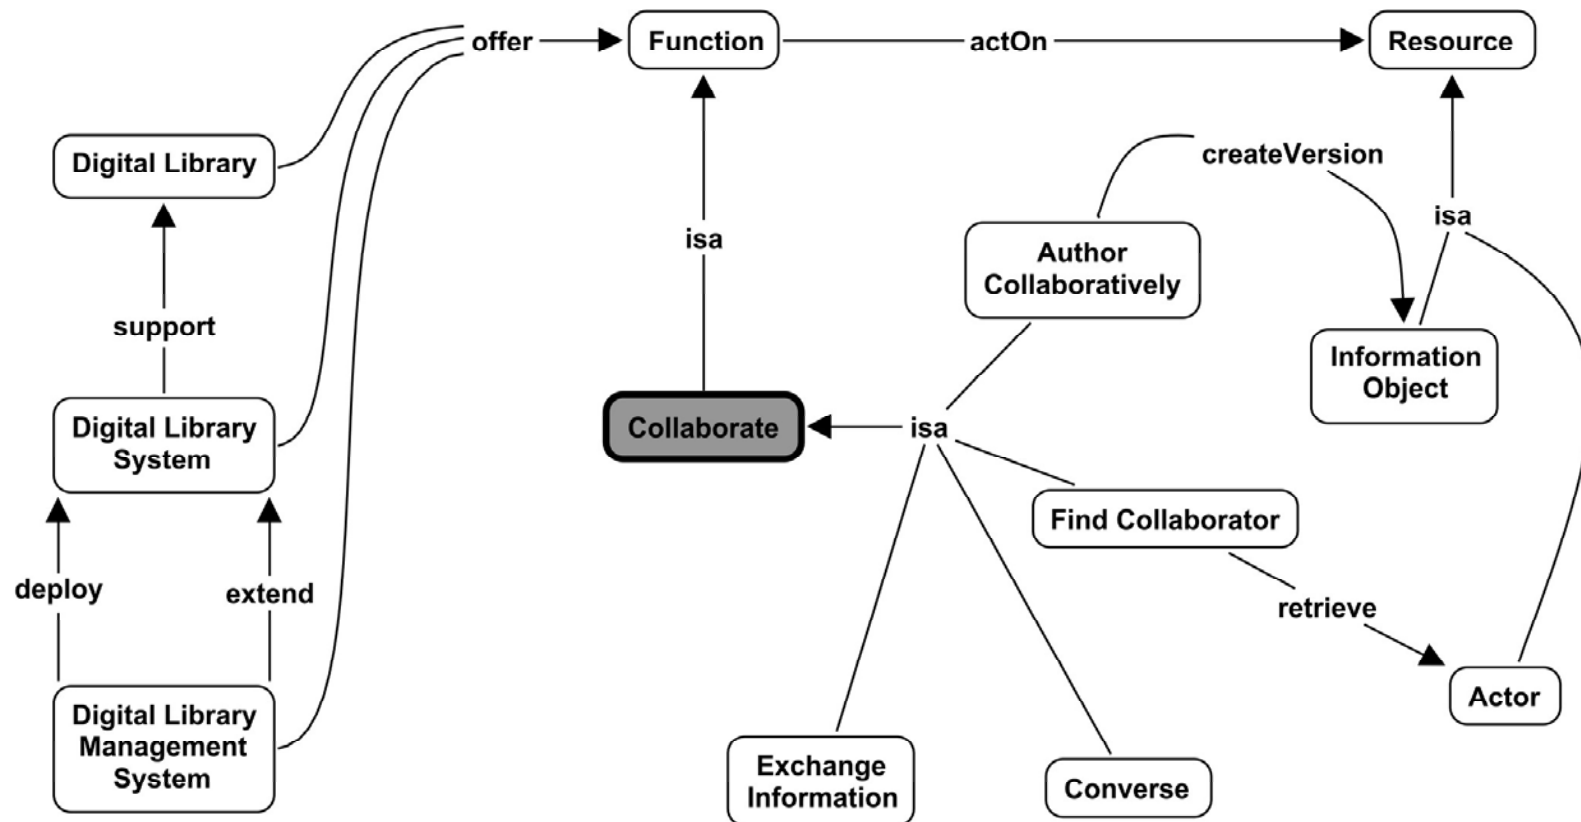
offer
Function
actOn
Resource
Digital Library
createVersion
isa
isa
Author Collaboratively
support
Information Object
Digital Library System
Collaborate
isa
Find Collaborator
deploy
extend
retrieve
Actor
Digital Library Management System
Exchange Information
Converse